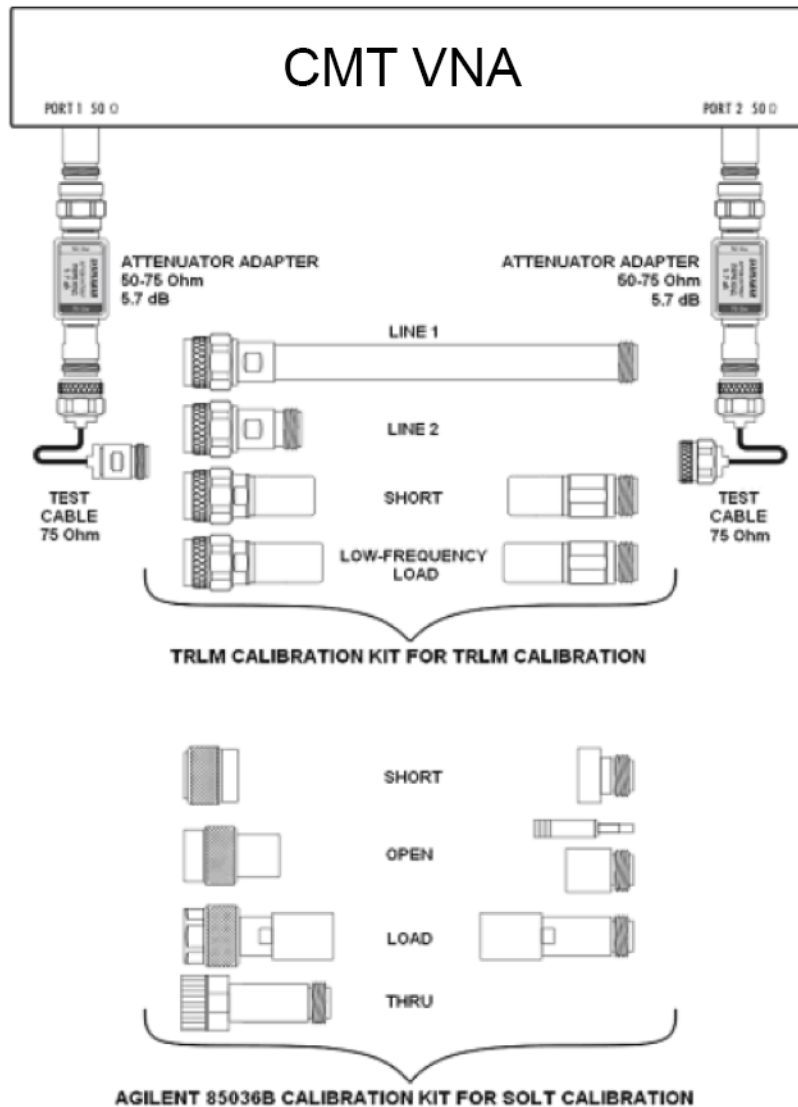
CMT VNA

PORT 1 50 Ω

PORT 2 50 Ω

ATTENUATOR ADAPTER 50-75 Ohm 5.7 dB

ATTENUATOR ADAPTER 50-75 Ohm 5.7 dB

LINE 1

LINE 2

TEST CABLE 75 Ohm

SHORT

TEST CABLE 75 Ohm

LOW-FREQUENCY LOAD

TRLM CALIBRATION KIT FOR TRLM CALIBRATION

SHORT

OPEN

LOAD

THRU

AGILENT 85036B CALIBRATION KIT FOR SOLT CALIBRATION